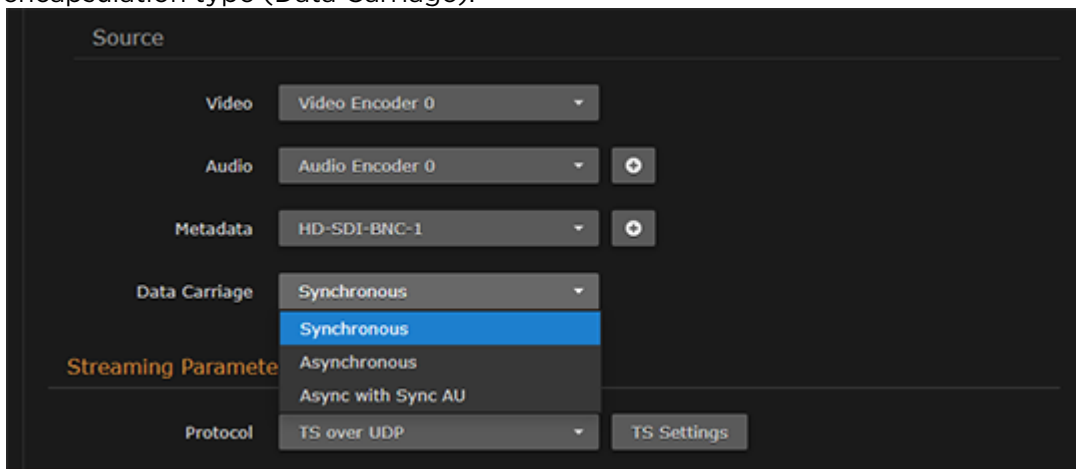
encapsulation type (Data Carriage).

Source

Video Video Encoder 0

Audio Audio Encoder 0

Metadata HD-SDI-BNC-1

Data Carriage Synchronous

Synchronous
Asynchronous
Async with Sync AU

Streaming Paramete

Protocol TS over UDP TS Settings